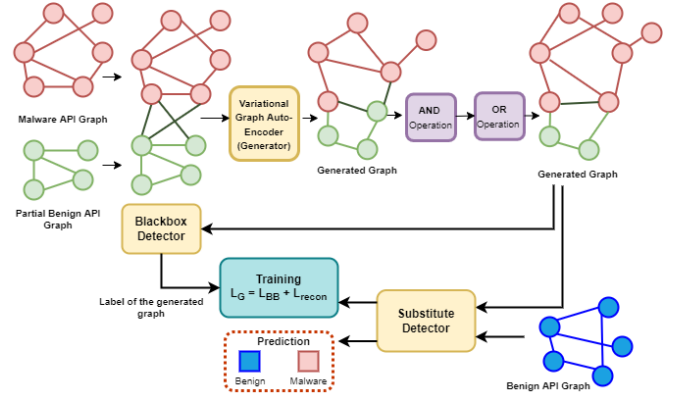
Malware API Graph

Partial Benign API Graph

Variational Graph Auto-Encoder (Generator)

Generated Graph

AND Operation

OR Operation

Generated Graph

Blackbox Detector

Training
$L_G = L_{BB} + L_{recon}$

Label of the generated graph

Substitute Detector

Prediction
Benign
Malware

Benign API Graph